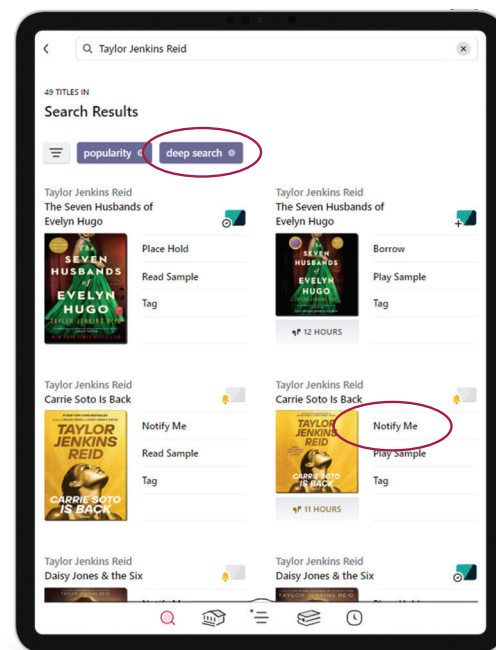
Taylor Jenkins Reid

49 TITLES IN
Search Results

popularity
deep search

Taylor Jenkins Reid
The Seven Husbands of Evelyn Hugo

THE SEVEN HUSBANDS of EVELYN HUGO
TAYLOR JENKINS REID
NEW YORK TIMES BESTSELLER

Place Hold
Read Sample
Tag

Taylor Jenkins Reid
The Seven Husbands of Evelyn Hugo

THE SEVEN HUSBANDS of EVELYN HUGO

12 HOURS

Borrow
Play Sample
Tag

Taylor Jenkins Reid
Carrie Soto Is Back

TAYLOR JENKINS REID
CARRIE SOTO IS BACK

Notify Me
Read Sample
Tag

Taylor Jenkins Reid
Carrie Soto Is Back

TAYLOR JENKINS REID
CARRIE SOTO IS BACK

11 HOURS

Notify Me
Play Sample
Tag

Taylor Jenkins Reid
Daisy Jones & the Six

TAYLOR JENKINS REID

Taylor Jenkins Reid
Daisy Jones & the Six

TAYLOR JENKINS REID